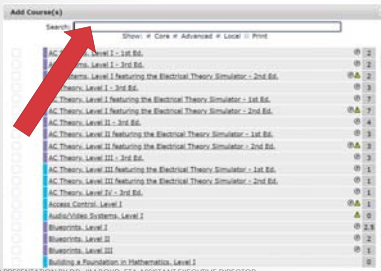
Add Course(s)

Search:

Show: Core Advanced Local Print

AC Theory, Level I - 1st Ed. 2
AC Systems, Level I - 3rd Ed. 2
AC Systems, Level I featuring the Electrical Theory Simulator - 2nd Ed. 2
AC Theory, Level I - 3rd Ed. 3
AC Theory, Level I featuring the Electrical Theory Simulator - 1st Ed. 7
AC Theory, Level I featuring the Electrical Theory Simulator - 2nd Ed. 2
AC Theory, Level II - 3rd Ed. 4
AC Theory, Level II featuring the Electrical Theory Simulator - 1st Ed. 3
AC Theory, Level II featuring the Electrical Theory Simulator - 2nd Ed. 2
AC Theory, Level III - 3rd Ed. 3
AC Theory, Level III featuring the Electrical Theory Simulator - 1st Ed. 1
AC Theory, Level III featuring the Electrical Theory Simulator - 2nd Ed. 2
AC Theory, Level IV - 3rd Ed. 1
Access Control, Level I 1
Audio/Video Systems, Level I 0
Blueprints, Level I 2.5
Blueprints, Level II 2
Blueprints, Level III 1
Building a Foundation in Mathematics, Level I 0

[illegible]